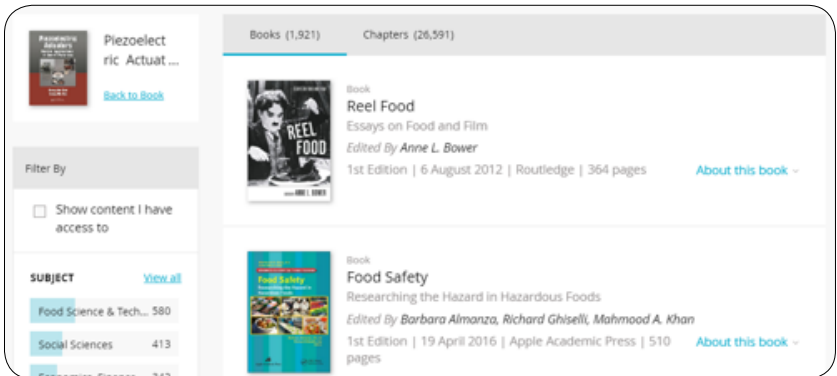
Piezoelectric Actuat ...

Back to Book

Filter By

Show content I have access to

SUBJECT

View all

Food Science & Tech... 580

Social Sciences 413

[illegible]

Books (1,921)

Chapters (26,591)

Book

Reel Food

Essays on Food and Film

Edited By Anne L. Bower

1st Edition | 6 August 2012 | Routledge | 364 pages

About this book

REEL FOOD

ANNE L. BOWER

Book

Food Safety

Researching the Hazard in Hazardous Foods

Edited By Barbara Almanza, Richard Ghiselli, Mahmood A. Khan

1st Edition | 19 April 2016 | Apple Academic Press | 510 pages

About this book

Food Safety